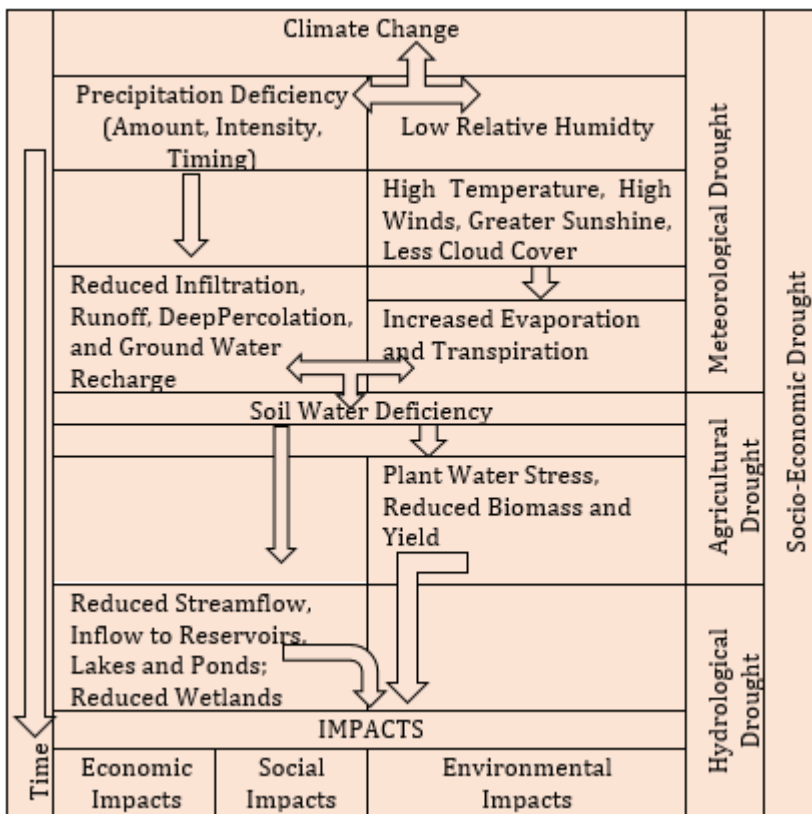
Climate Change

Precipitation Deficiency (Amount, Intensity, Timing)

Low Relative Humidty

High Temperature, High Winds, Greater Sunshine, Less Cloud Cover

Reduced Infiltration, Runoff, DeepPercolation, and Ground Water Recharge

Increased Evaporation and Transpiration

Soil Water Deficiency

Plant Water Stress, Reduced Biomass and Yield

Reduced Streamflow, Inflow to Reservoirs, Lakes and Ponds; Reduced Wetlands

IMPACTS

| Economic Impacts | Social Impacts | Environmental Impacts |
|---|---|---|

Time

Meteorological Drought

Agricultural Drought

Hydrological Drought

Socio-Economic Drought